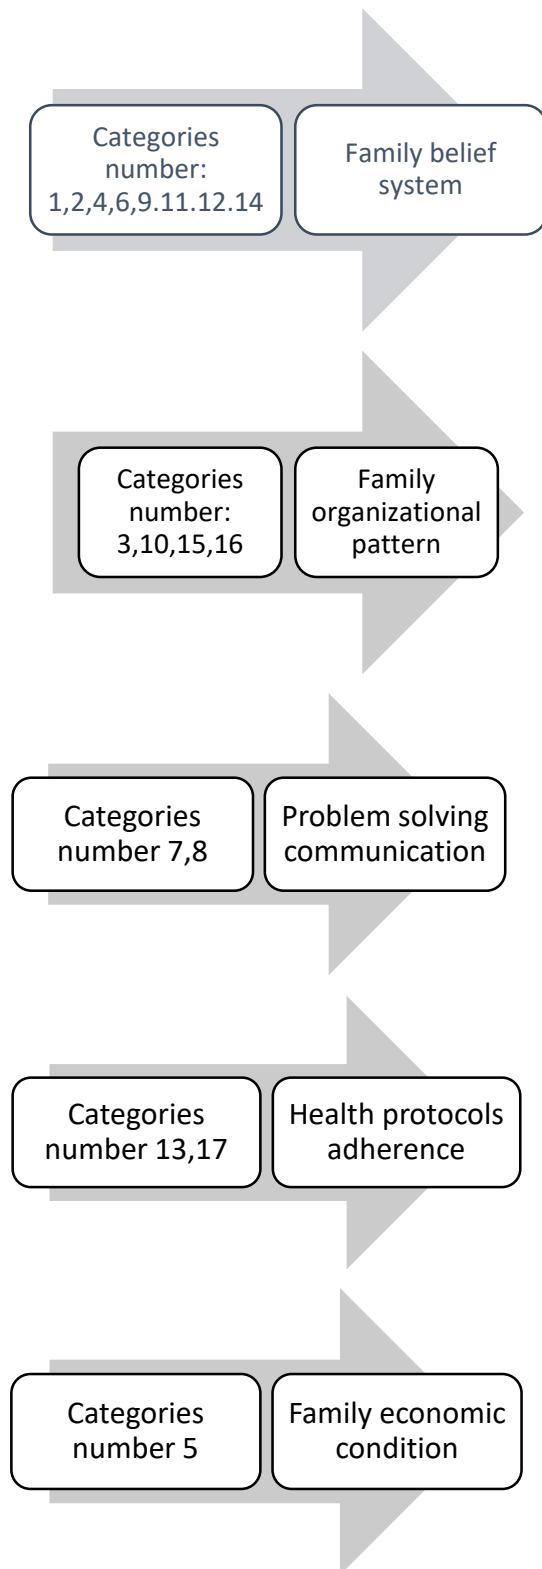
Categories number: 1,2,4,6,9.11.12.14

Family belief system

Categories number: 3,10,15,16

Family organizational pattern

Categories number 7,8

Problem solving communication

Categories number 13,17

Health protocols adherence

Categories number 5

Family economic condition